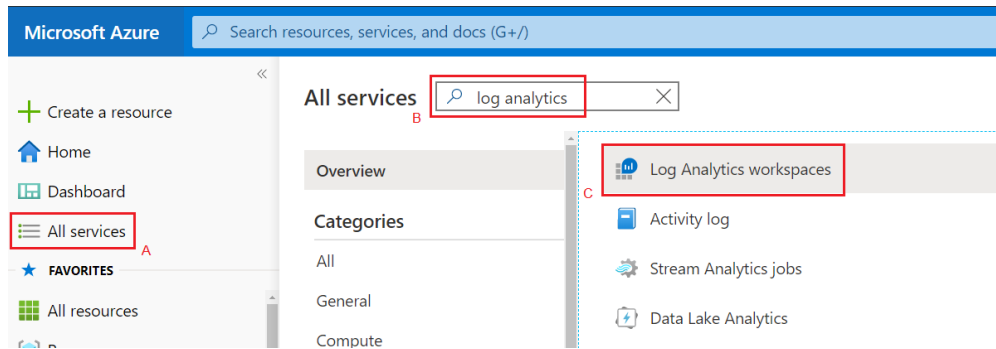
Microsoft Azure
Search resources, services, and docs (G+/)

«
Create a resource
Home
Dashboard
All services
A
FAVORITES
All resources

All services
log analytics
B

Overview
Categories
All
General
Compute

C
Log Analytics workspaces
Activity log
Stream Analytics jobs
Data Lake Analytics